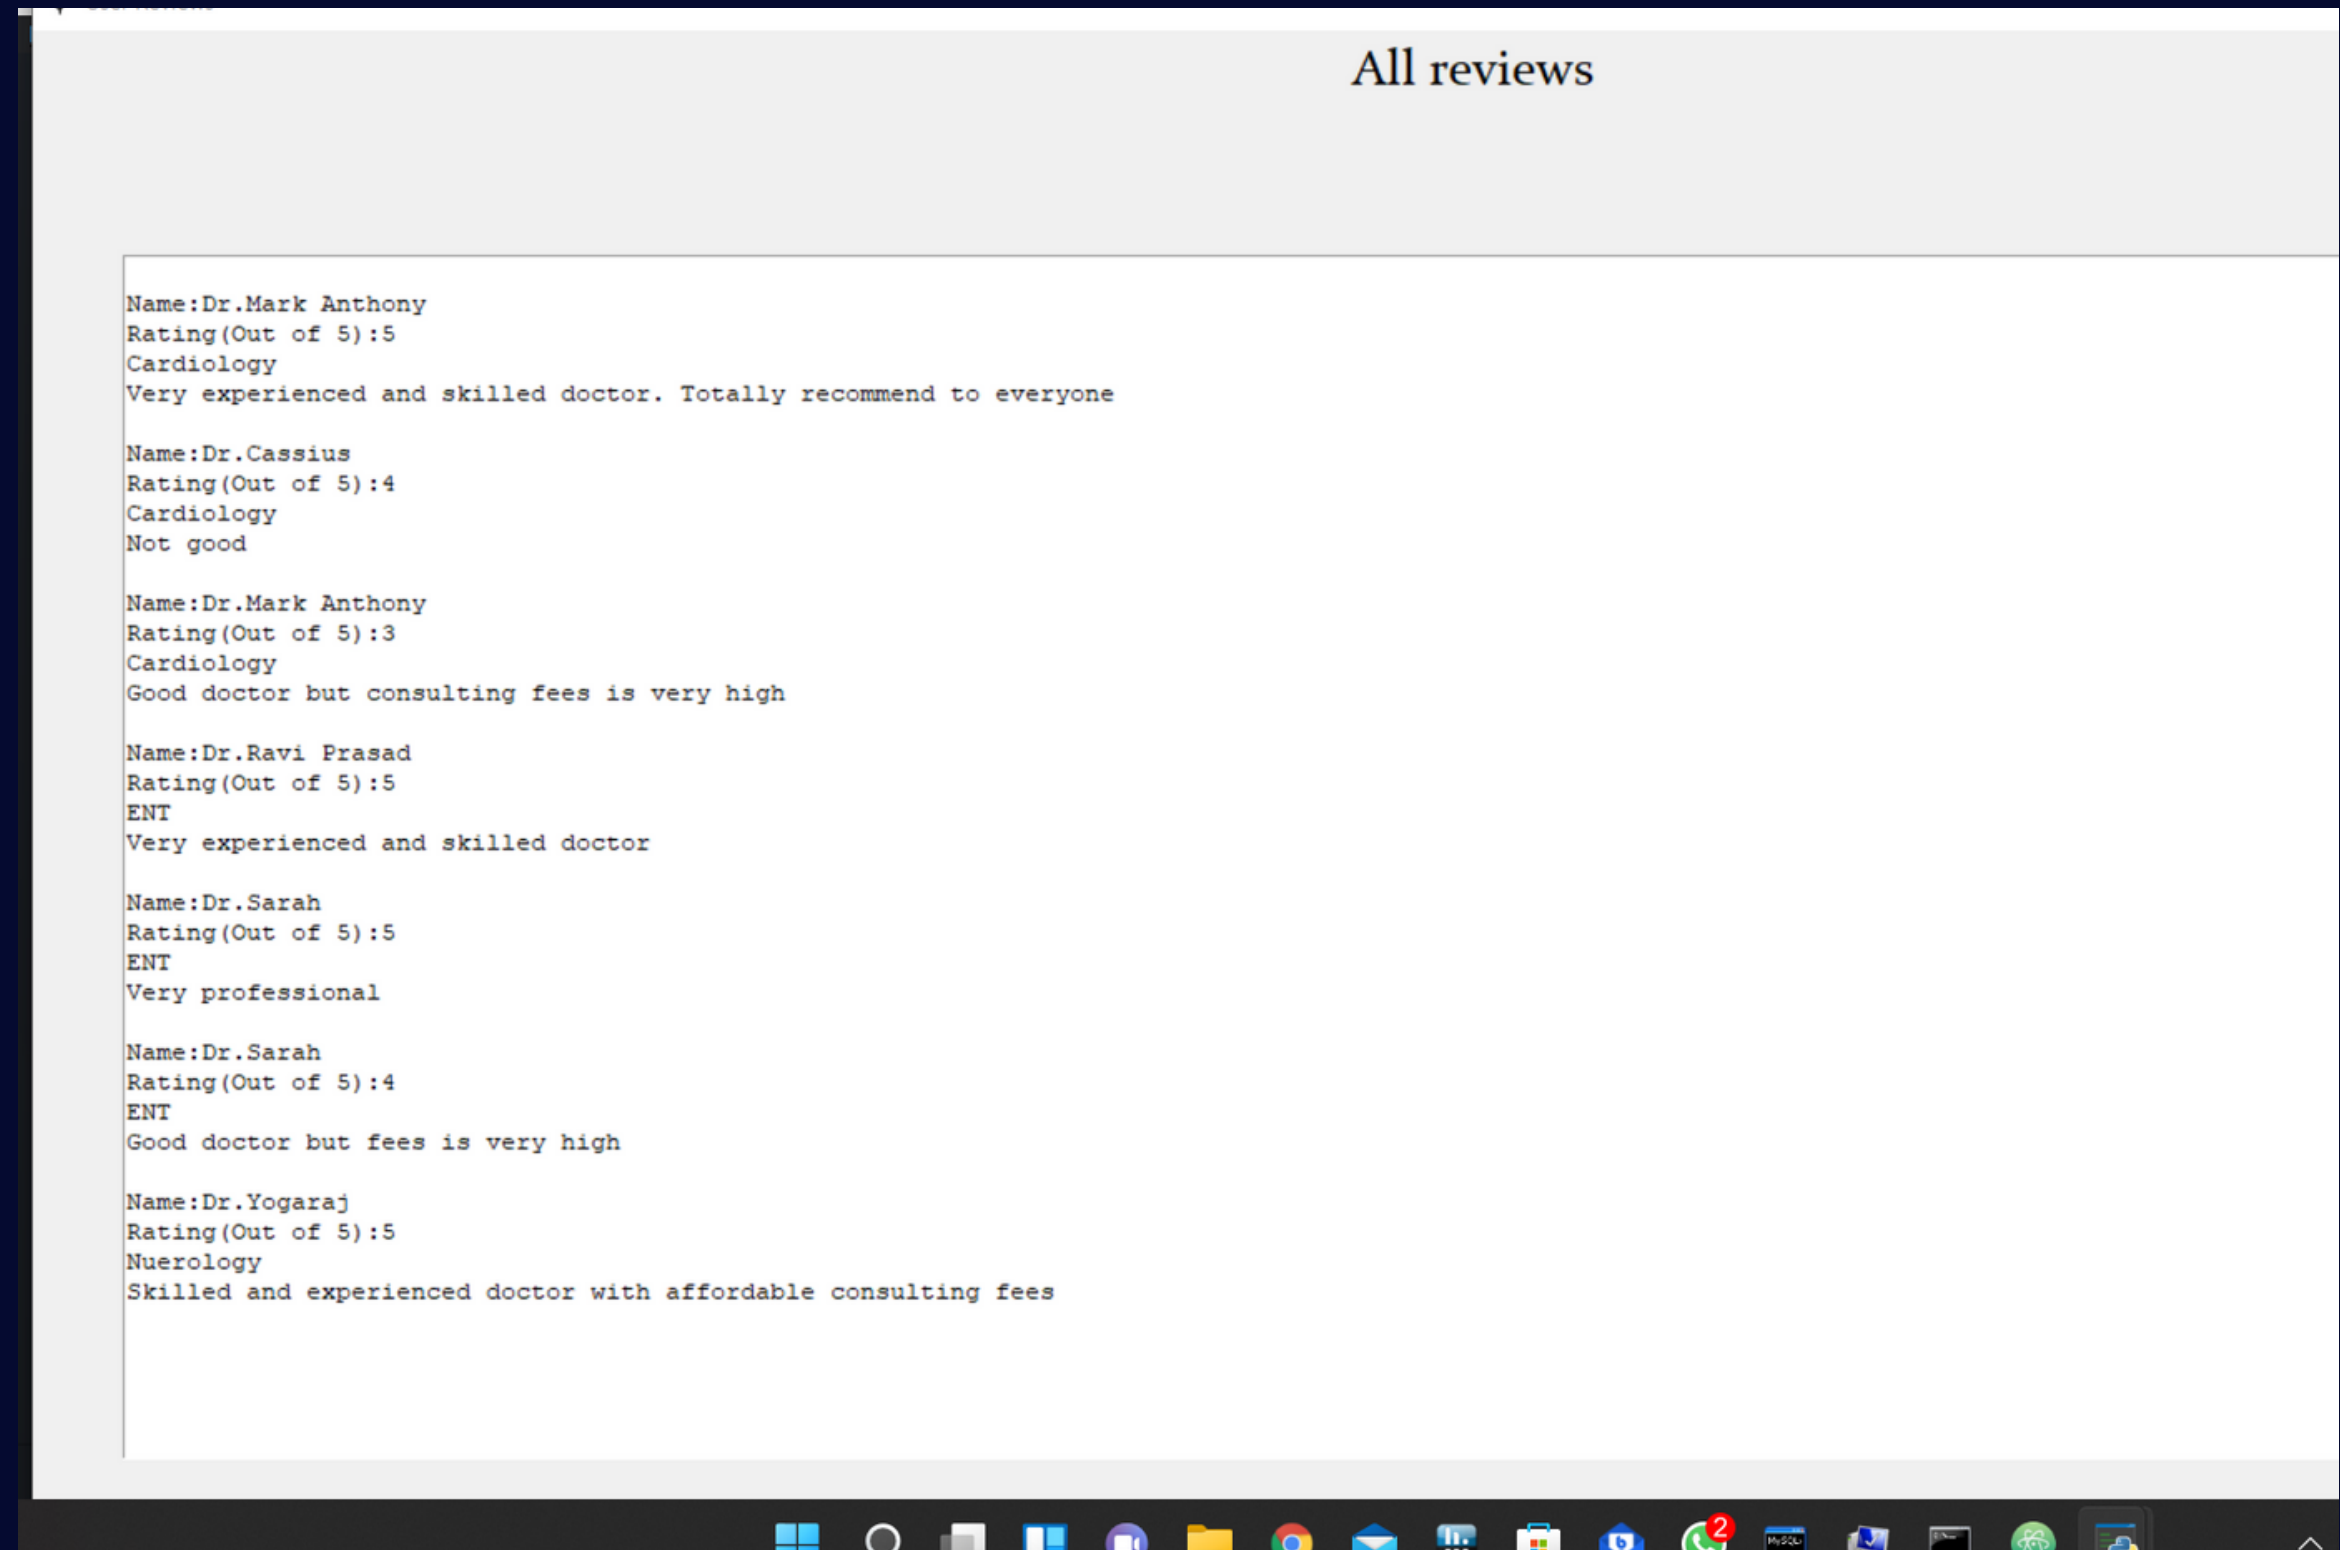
All reviews

Name:Dr.Mark Anthony
Rating(Out of 5):5
Cardiology
Very experienced and skilled doctor. Totally recommend to everyone

Name:Dr.Cassius
Rating(Out of 5):4
Cardiology
Not good

Name:Dr.Mark Anthony
Rating(Out of 5):3
Cardiology
Good doctor but consulting fees is very high

Name:Dr.Ravi Prasad
Rating(Out of 5):5
ENT
Very experienced and skilled doctor

Name:Dr.Sarah
Rating(Out of 5):5
ENT
Very professional

Name:Dr.Sarah
Rating(Out of 5):4
ENT
Good doctor but fees is very high

Name:Dr.Yogaraj
Rating(Out of 5):5
Nuerology
Skilled and experienced doctor with affordable consulting fees

2